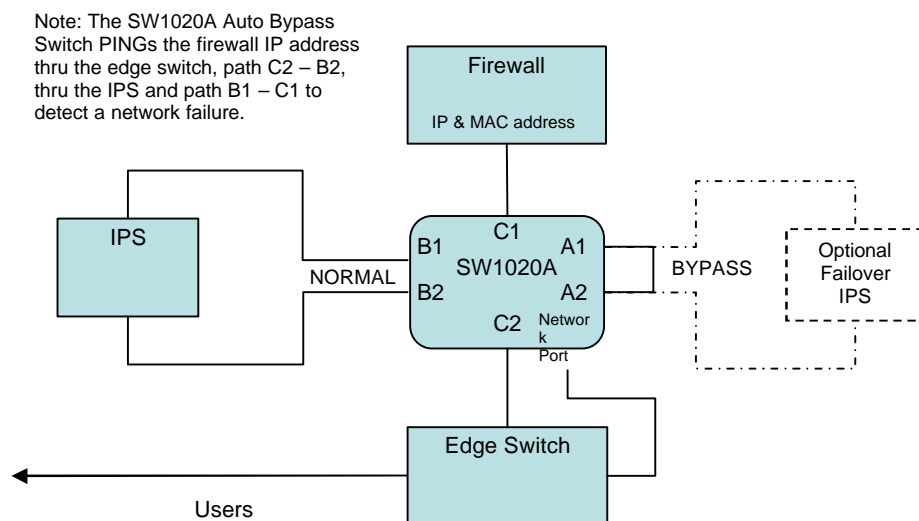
Note: The SW1020A Auto Bypass Switch PINGs the firewall IP address thru the edge switch, path C2 – B2, thru the IPS and path B1 – C1 to detect a network failure.

Firewall

IP & MAC address

IPS

C1

B1

SW1020A

A1

NORMAL

B2

A2

BYPASS

Optional Failover IPS

C2

Network Port

Edge Switch

Users